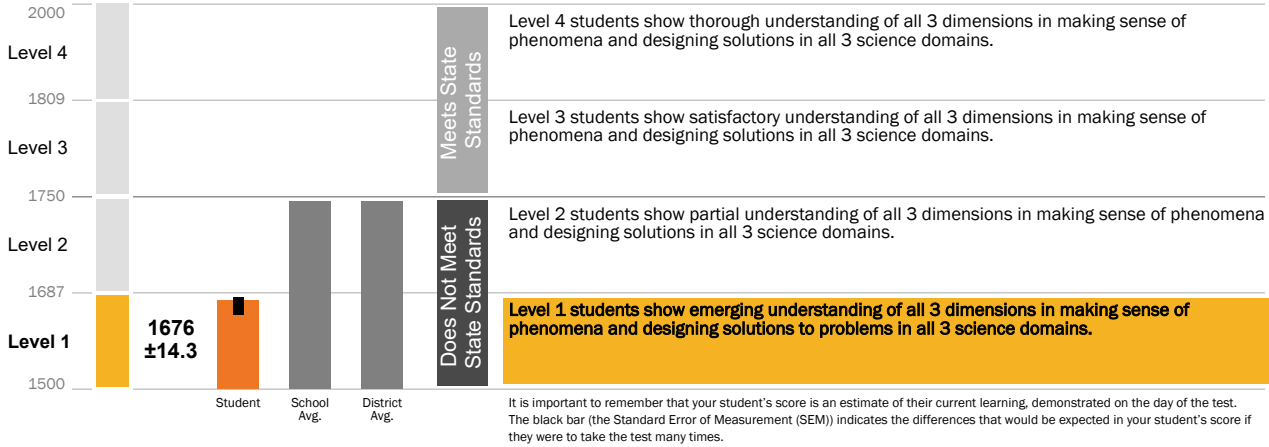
2000

Level 4

1809

Level 3

1750

Level 2

1687

Level 1

1500

1676
±14.3

Student

School Avg.

District Avg.

Meets State Standards

Does Not Meet State Standards

Level 4 students show thorough understanding of all 3 dimensions in making sense of phenomena and designing solutions in all 3 science domains.

Level 3 students show satisfactory understanding of all 3 dimensions in making sense of phenomena and designing solutions in all 3 science domains.

Level 2 students show partial understanding of all 3 dimensions in making sense of phenomena and designing solutions in all 3 science domains.

Level 1 students show emerging understanding of all 3 dimensions in making sense of phenomena and designing solutions to problems in all 3 science domains.

It is important to remember that your student's score is an estimate of their current learning, demonstrated on the day of the test. The black bar (the Standard Error of Measurement (SEM)) indicates the differences that would be expected in your student's score if they were to take the test many times.